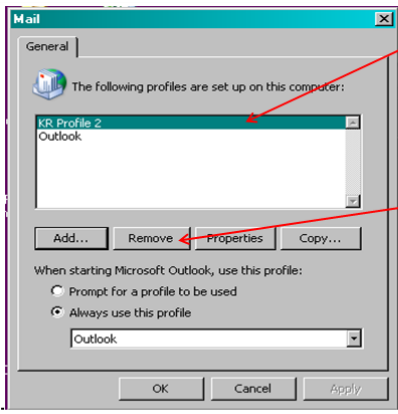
Mail

General

The following profiles are set up on this computer:

KR Profile 2
Outlook

Add...
Remove
Properties
Copy...

When starting Microsoft Outlook, use this profile:

Prompt for a profile to be used
Always use this profile

Outlook

OK
Cancel
Apply